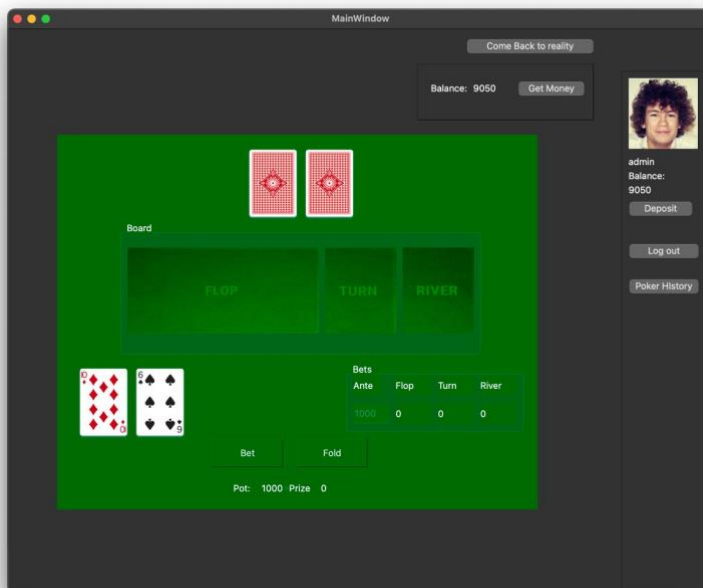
MainWindow

Come Back to reality

Balance: 9050 Get Money

admin
Balance:
9050

Deposit

Log out

Poker History

Board

FLOP TURN RIVER

Bets

| Ante | Flop | Turn | River |
|---|---|---|---|
| 1000 | 0 | 0 | 0 |

Bet Fold

Pot: 1000 Prize 0